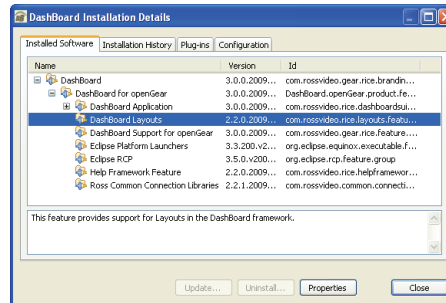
DashBoard Installation Details

Installed Software | Installation History | Plug-ins | Configuration

| Name | Version | Id |
|---|---|---|
| DashBoard | 3.0.0.2009... | com.rossvideo.gear.rice.brandin... |
| DashBoard for openGear | 3.0.0.2009... | DashBoard.openGear.product.fe... |
| DashBoard Application | 3.0.0.2009... | com.rossvideo.rice.dashboardsui... |
| DashBoard Layouts | 2.2.0.2009... | com.rossvideo.rice.layouts.featu... |
| DashBoard Support for openGear | 3.0.0.2009... | com.rossvideo.rice.feature.... |
| Eclipse Platform Launchers | 3.3.200.v2... | org.eclipse.equinox.executable.f... |
| Eclipse RCP | 3.5.0.v200... | org.eclipse.rcp.feature.group |
| Help Framework Feature | 2.2.0.2009... | com.rossvideo.rice.helpframewor... |
| Ross Common Connection Libraries | 2.2.1.2009... | com.rossvideo.common.connecti... |

This feature provides support for Layouts in the DashBoard framework.

Update... | Uninstall... | Properties | Close